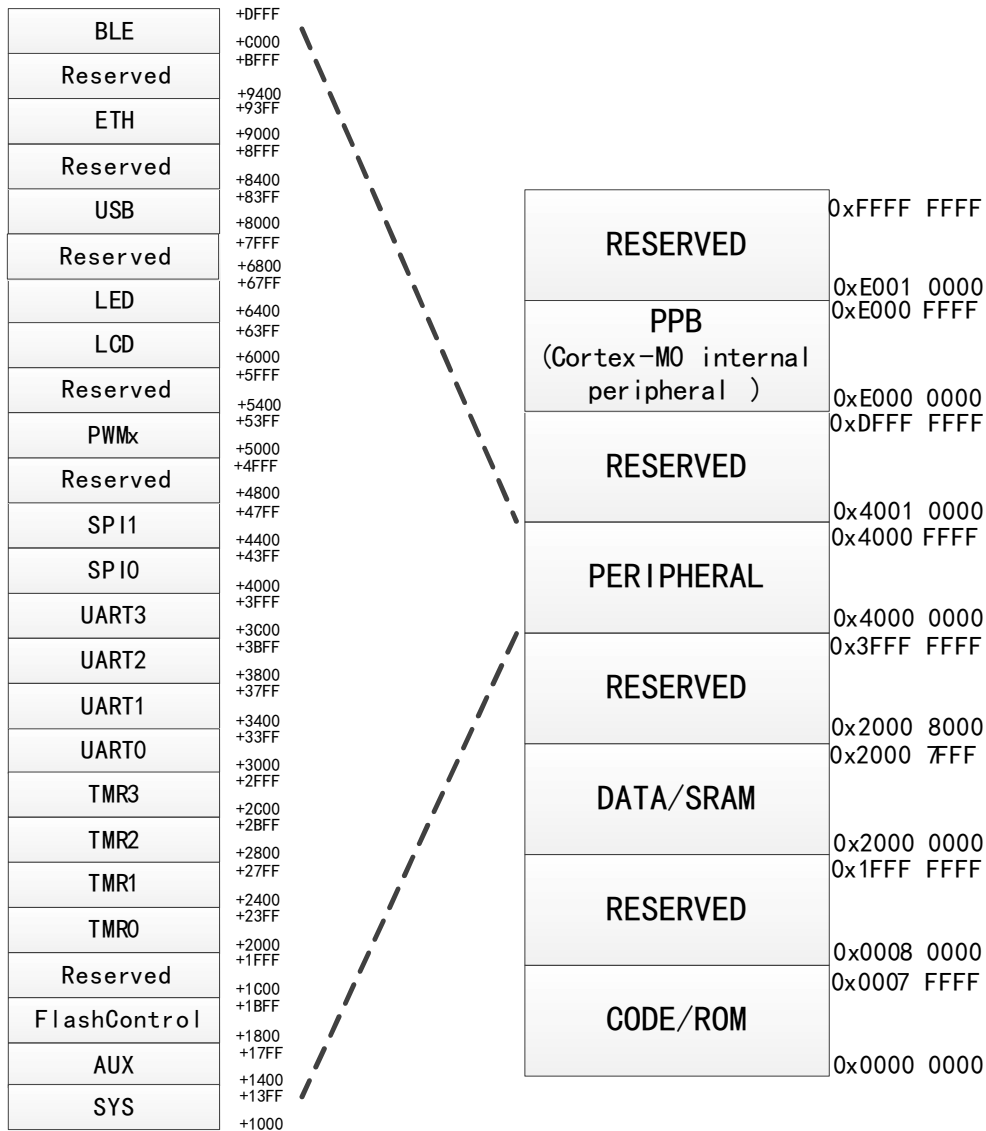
| BLE | +DFFF +C000 |
|---|---|
| Reserved | +BFFF +9400 |
| ETH | +93FF +9000 |
| Reserved | +8FFF +8400 |
| USB | +83FF +8000 |
| Reserved | +7FFF +6800 |
| LED | +67FF +6400 |
| LCD | +63FF +6000 |
| Reserved | +5FFF +5400 |
| PWMx | +53FF +5000 |
| Reserved | +4FFF +4800 |
| SPI1 | +47FF +4400 |
| SPI0 | +43FF +4000 |
| UART3 | +3FFF +3C00 |
| UART2 | +3BFF +3800 |
| UART1 | +37FF +3400 |
| UART0 | +33FF +3000 |
| TMR3 | +2FFF +2C00 |
| TMR2 | +2BFF +2800 |
| TMR1 | +27FF +2400 |
| TMR0 | +23FF +2000 |
| Reserved | +1FFF +1C00 |
| FlashControl | +1BFF +1800 |
| AUX | +17FF +1400 |
| SYS | +13FF +1000 |

| Region | Start | End |
|---|---|---|
| RESERVED | 0xE001 0000 | 0xFFFF FFFF |
| PPB (Cortex-M0 internal peripheral ) | 0xE000 0000 | 0xE000 FFFF |
| RESERVED | 0x4001 0000 | 0xDFFF FFFF |
| PERIPHERAL | 0x4000 0000 | 0x4000 FFFF |
| RESERVED | 0x2000 8000 | 0x3FFF FFFF |
| DATA/SRAM | 0x2000 0000 | 0x2000 7FFF |
| RESERVED | 0x0008 0000 | 0x1FFF FFFF |
| CODE/ROM | 0x0000 0000 | 0x0007 FFFF |